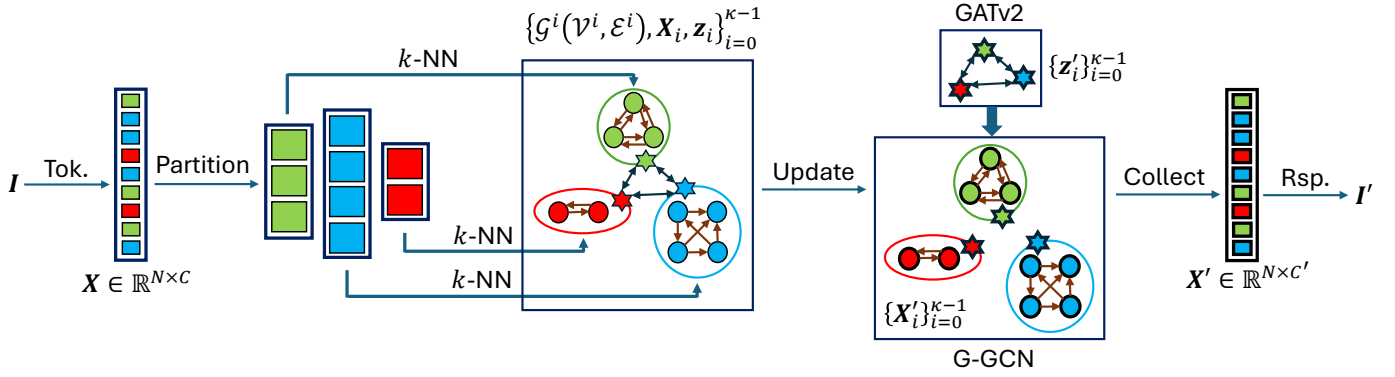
$\boldsymbol{I}$

Tok.

$\boldsymbol{X} \in \mathbb{R}^{N \times C}$

Partition

$k$-NN

$\{\mathcal{G}^i(\mathcal{V}^i, \mathcal{E}^i), \boldsymbol{X}_i, \boldsymbol{z}_i\}_{i=0}^{\kappa-1}$

$k$-NN

$k$-NN

Update

GATv2

$\{\boldsymbol{z}_i'\}_{i=0}^{\kappa-1}$

$\{\boldsymbol{X}_i'\}_{i=0}^{\kappa-1}$

G-GCN

Collect

Rsp.

$\boldsymbol{I}'$

$\boldsymbol{X}' \in \mathbb{R}^{N \times C'}$